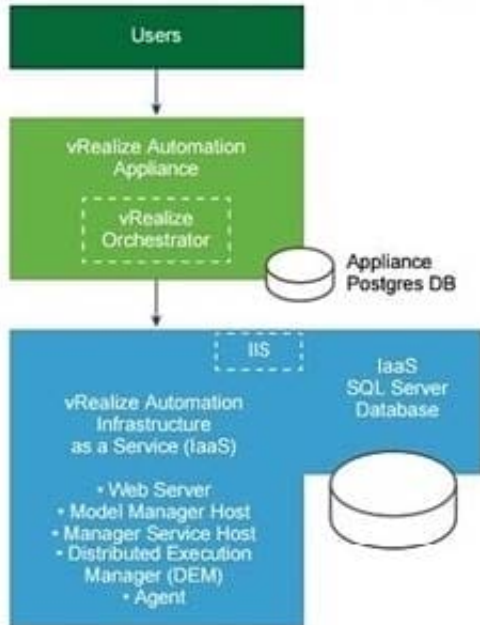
Users

vRealize Automation Appliance

vRealize Orchestrator

Appliance Postgres DB

IIS

IaaS SQL Server Database

vRealize Automation Infrastructure as a Service (IaaS)

• Web Server
• Model Manager Host
• Manager Service Host
• Distributed Execution Manager (DEM)
• Agent